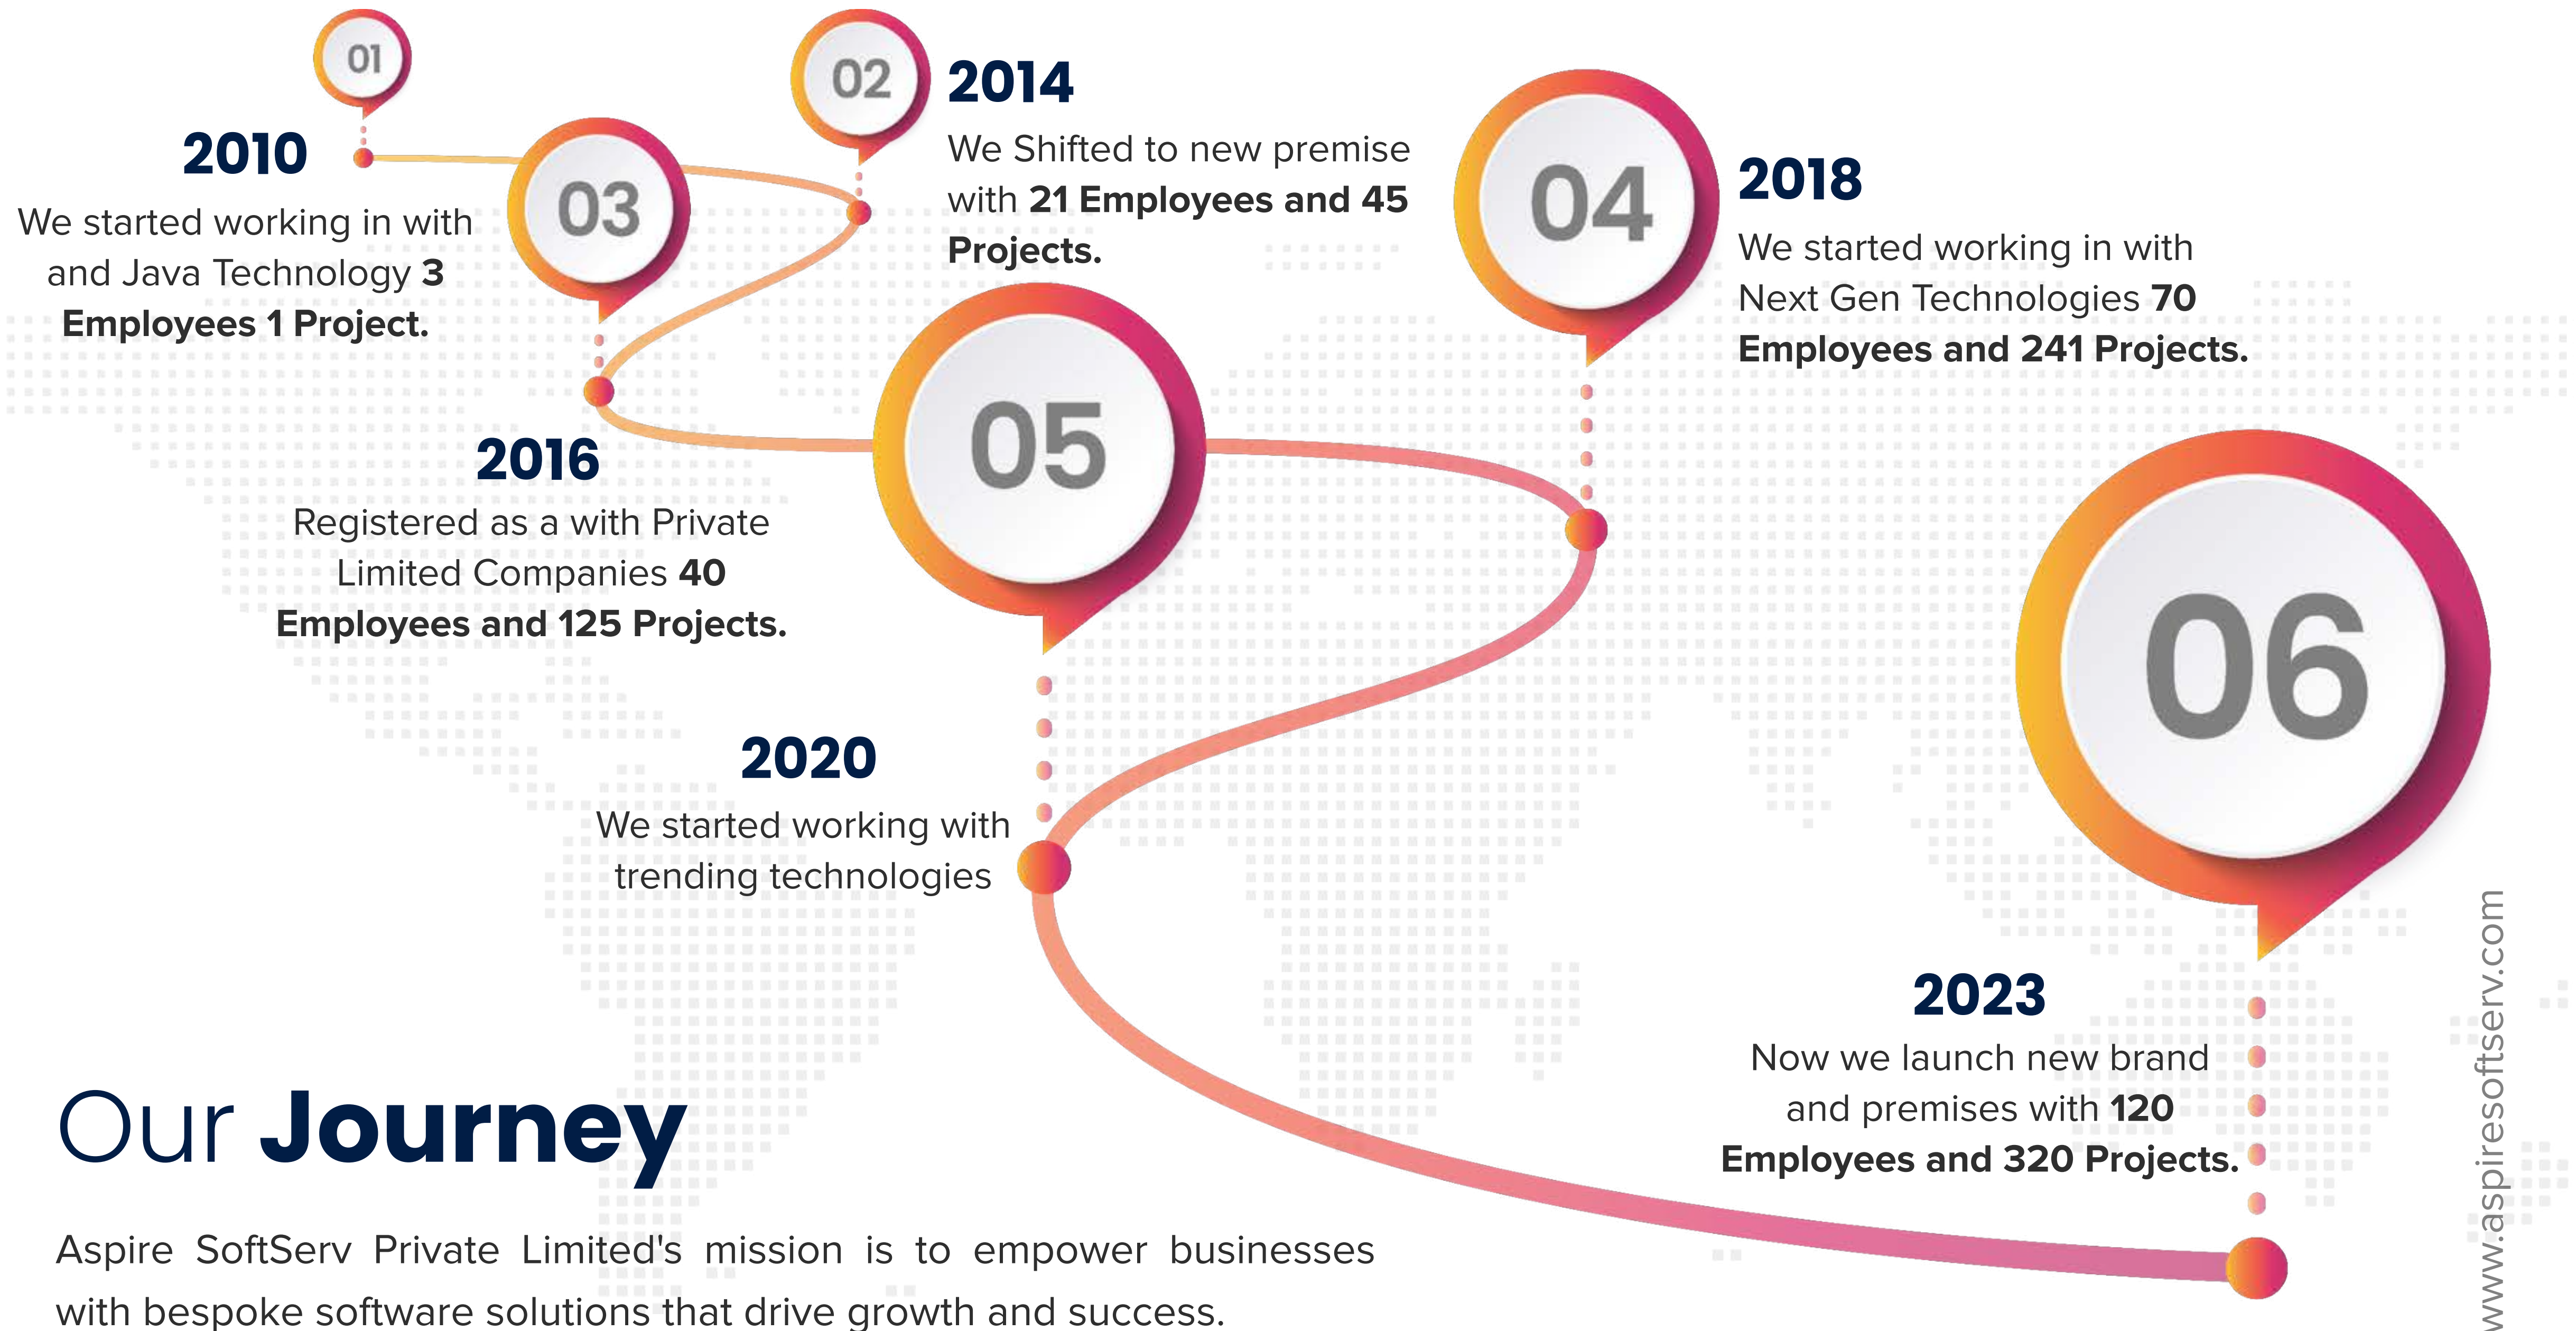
01

2010

We started working in with and Java Technology 3 Employees 1 Project.

02

2014

We Shifted to new premise with 21 Employees and 45 Projects.

03

2016

Registered as a with Private Limited Companies 40 Employees and 125 Projects.

04

2018

We started working in with Next Gen Technologies 70 Employees and 241 Projects.

05

2020

We started working with trending technologies

06

2023

Now we launch new brand and premises with 120 Employees and 320 Projects.

Our Journey

Aspire SoftServ Private Limited's mission is to empower businesses with bespoke software solutions that drive growth and success.

www.aspiresoftserv.com